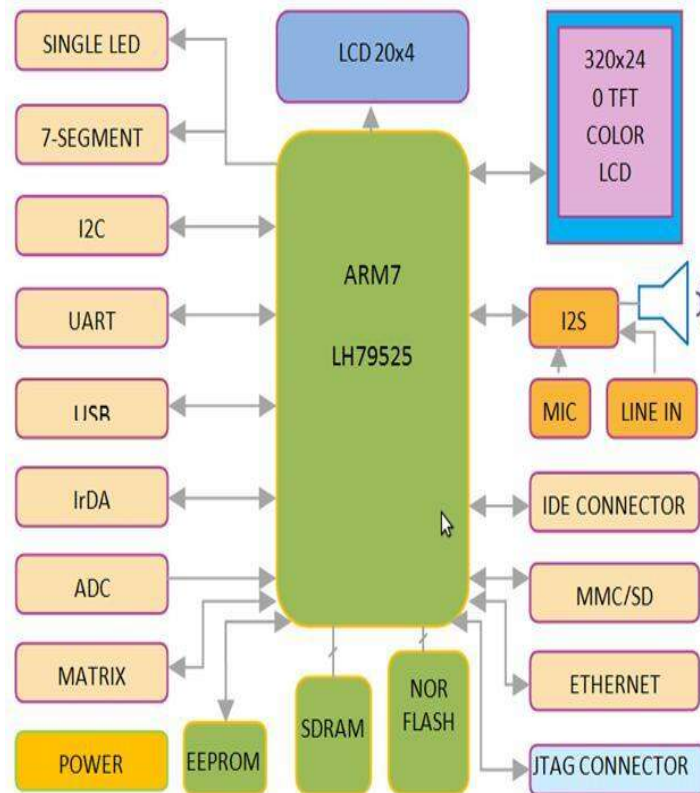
SINGLE LED

LCD 20x4

320x24
0 TFT
COLOR
LCD

7-SEGMENT

I2C

ARM7

LH79525

UART

I2S

USB

MIC

LINE IN

IrDA

IDE CONNECTOR

ADC

MMC/SD

MATRIX

ETHERNET

NOR
FLASH

SDRAM

POWER

EEPROM

JTAG CONNECTOR